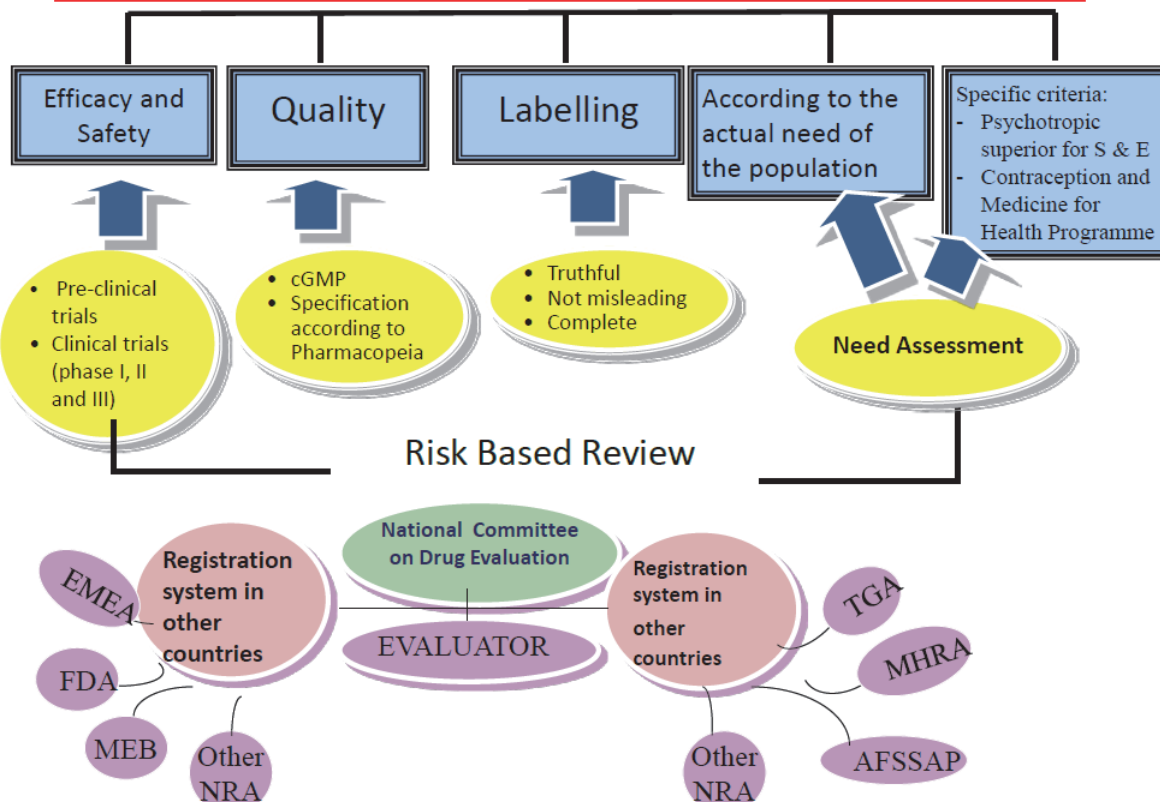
Efficacy and Safety

Quality

Labelling

According to the actual need of the population

Specific criteria:
- Psychotropic superior for S & E
- Contraception and Medicine for Health Programme

- Pre-clinical trials
- Clinical trials (phase I, II and III)

- cGMP
- Specification according to Pharmacopeia

- Truthful
- Not misleading
- Complete

Need Assessment

Risk Based Review

National Committee on Drug Evaluation

EVALUATOR

Registration system in other countries

EMEA

FDA

MEB

Other NRA

Registration system in other countries

TGA

MHRA

AFSSAP

Other NRA